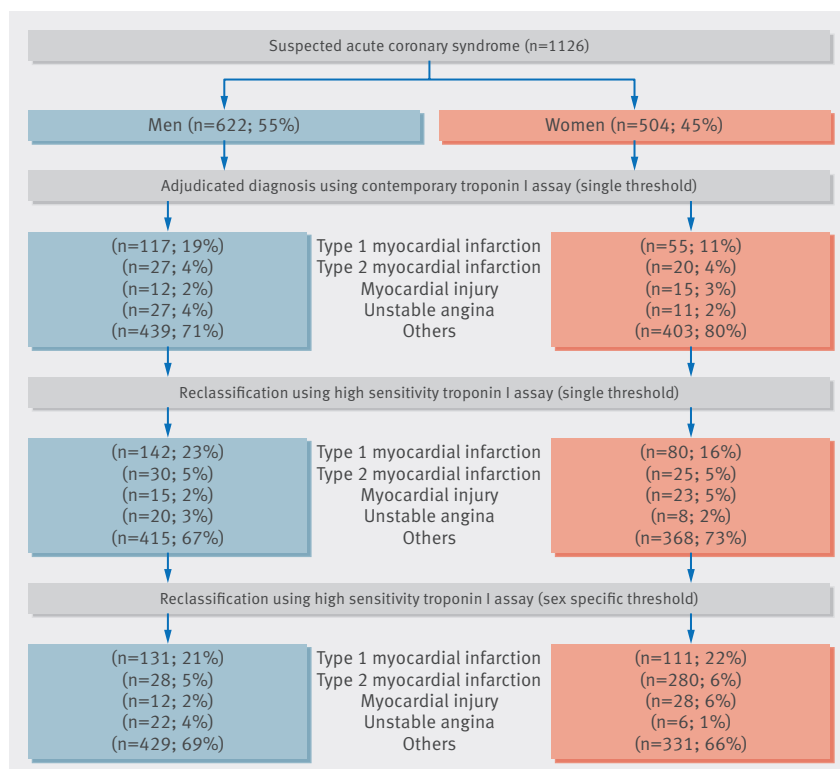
Suspected acute coronary syndrome (n=1126)

Men (n=622; 55%)

Women (n=504; 45%)

Adjudicated diagnosis using contemporary troponin I assay (single threshold)

| Men | | Women |
|---|---|---|
| (n=117; 19%) | Type 1 myocardial infarction | (n=55; 11%) |
| (n=27; 4%) | Type 2 myocardial infarction | (n=20; 4%) |
| (n=12; 2%) | Myocardial injury | (n=15; 3%) |
| (n=27; 4%) | Unstable angina | (n=11; 2%) |
| (n=439; 71%) | Others | (n=403; 80%) |

Reclassification using high sensitivity troponin I assay (single threshold)

| Men | | Women |
|---|---|---|
| (n=142; 23%) | Type 1 myocardial infarction | (n=80; 16%) |
| (n=30; 5%) | Type 2 myocardial infarction | (n=25; 5%) |
| (n=15; 2%) | Myocardial injury | (n=23; 5%) |
| (n=20; 3%) | Unstable angina | (n=8; 2%) |
| (n=415; 67%) | Others | (n=368; 73%) |

Reclassification using high sensitivity troponin I assay (sex specific threshold)

| Men | | Women |
|---|---|---|
| (n=131; 21%) | Type 1 myocardial infarction | (n=111; 22%) |
| (n=28; 5%) | Type 2 myocardial infarction | (n=280; 6%) |
| (n=12; 2%) | Myocardial injury | (n=28; 6%) |
| (n=22; 4%) | Unstable angina | (n=6; 1%) |
| (n=429; 69%) | Others | (n=331; 66%) |